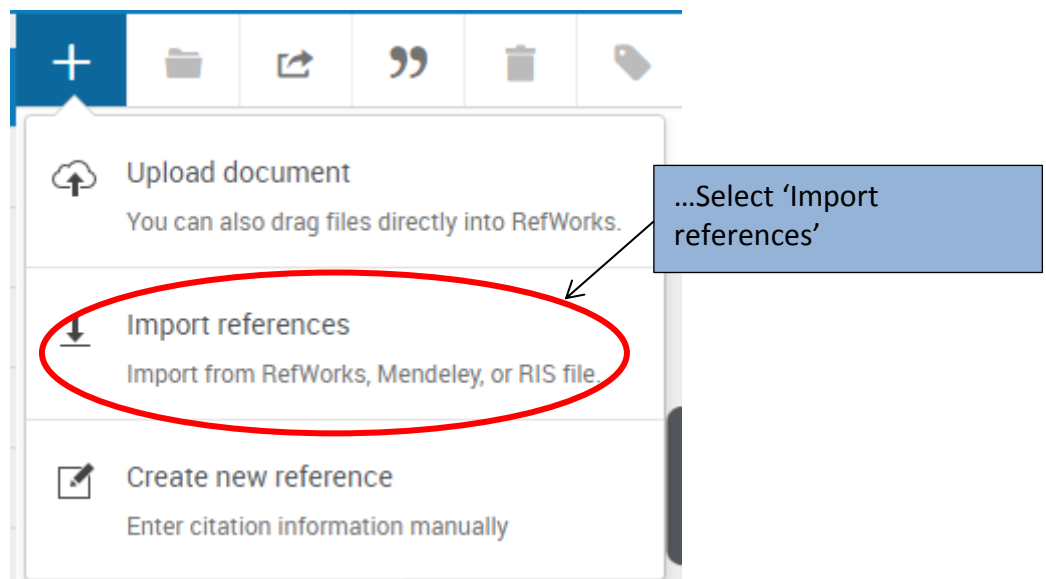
+

Upload document
You can also drag files directly into RefWorks.

…Select ‘Import references’

Import references
Import from RefWorks, Mendeley, or RIS file.

Create new reference
Enter citation information manually